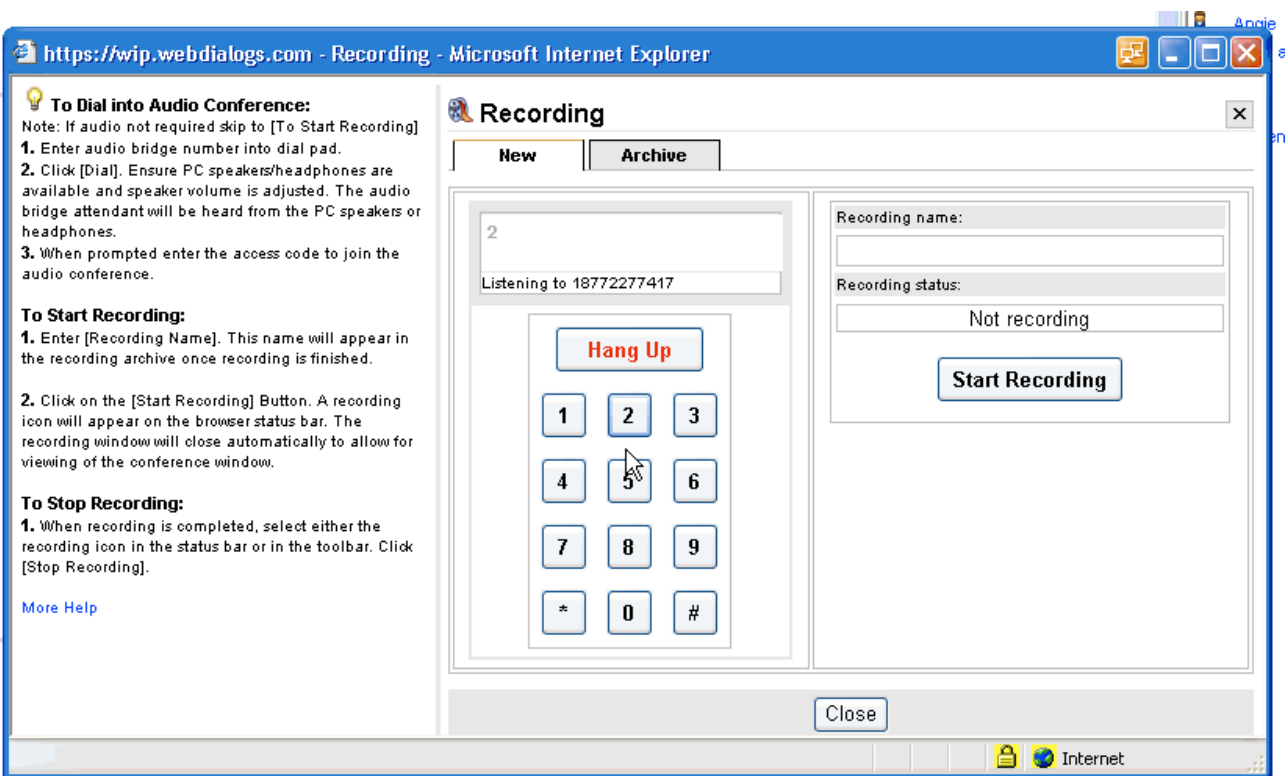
Angie

https://wip.webdialogs.com - Recording - Microsoft Internet Explorer

To Dial into Audio Conference:
Note: If audio not required skip to [To Start Recording]
1. Enter audio bridge number into dial pad.
2. Click [Dial]. Ensure PC speakers/headphones are available and speaker volume is adjusted. The audio bridge attendant will be heard from the PC speakers or headphones.
3. When prompted enter the access code to join the audio conference.

To Start Recording:
1. Enter [Recording Name]. This name will appear in the recording archive once recording is finished.

2. Click on the [Start Recording] Button. A recording icon will appear on the browser status bar. The recording window will close automatically to allow for viewing of the conference window.

To Stop Recording:
1. When recording is completed, select either the recording icon in the status bar or in the toolbar. Click [Stop Recording].

More Help

Recording

New | Archive

2
Listening to 18772277417

Hang Up

1 2 3
4 5 6
7 8 9
* 0 #

Recording name:

Recording status:
Not recording

Start Recording

Close

Internet